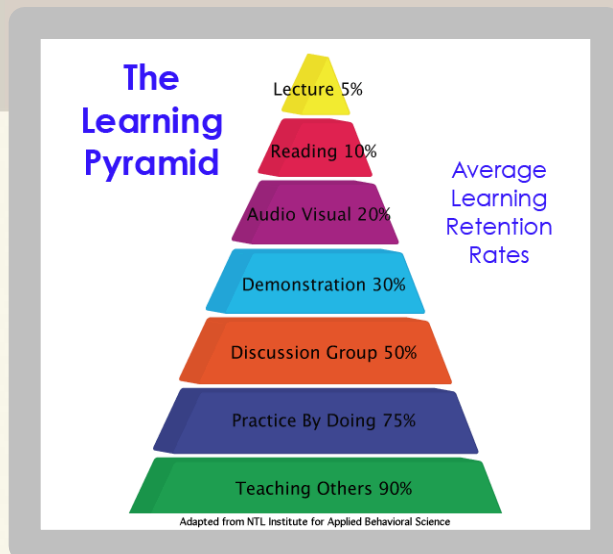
The Learning Pyramid

Lecture 5%

Reading 10%

Audio Visual 20%

Demonstration 30%

Discussion Group 50%

Practice By Doing 75%

Teaching Others 90%

Average Learning Retention Rates

Adapted from NTL Institute for Applied Behavioral Science